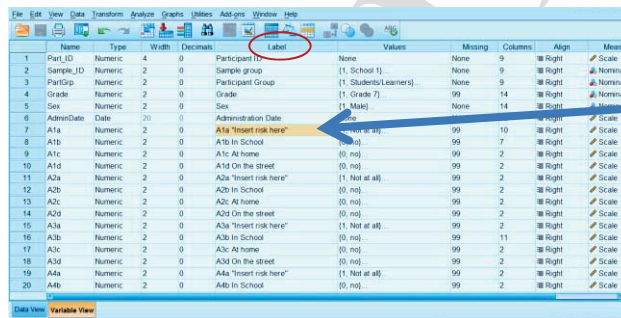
File Edit View Data Transform Analyze Graphs Utilities Add-ons Window Help

| | Name | Type | Width | Decimals | Label | Values | Missing | Columns | Align | Meas |
|---|---|---|---|---|---|---|---|---|---|---|
| 1 | Part_ID | Numeric | 4 | 0 | Participant ID | None | None | 9 | Right | Scale |
| 2 | Sample_ID | Numeric | 2 | 0 | Sample group | {1, School 1}... | None | 9 | Right | Nomina |
| 3 | PartGrp | Numeric | 2 | 0 | Participant Group | {1, Students/Learners}... | None | 9 | Right | Nomina |
| 4 | Grade | Numeric | 2 | 0 | Grade | {1, Grade 7}... | 99 | 14 | Right | Nomina |
| 5 | Sex | Numeric | 2 | 0 | Sex | {1, Male}... | None | 14 | Right | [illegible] |
| 6 | AdminDate | Date | 20 | 0 | Administration Date | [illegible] | | | Right | Scale |
| 7 | A1a | Numeric | 2 | 0 | A1a "Insert risk here" | {1, Not at all}... | 99 | 10 | Right | Scale |
| 8 | A1b | Numeric | 2 | 0 | A1b In School | {0, no}... | 99 | 7 | Right | Scale |
| 9 | A1c | Numeric | 2 | 0 | A1c At home | {0, no}... | 99 | 2 | Right | Scale |
| 10 | A1d | Numeric | 2 | 0 | A1d On the street | {0, no}... | 99 | 2 | Right | Scale |
| 11 | A2a | Numeric | 2 | 0 | A2a "Insert risk here" | {1, Not at all}... | 99 | 2 | Right | Scale |
| 12 | A2b | Numeric | 2 | 0 | A2b In School | {0, no}... | 99 | 2 | Right | Scale |
| 13 | A2c | Numeric | 2 | 0 | A2c At home | {0, no}... | 99 | 2 | Right | Scale |
| 14 | A2d | Numeric | 2 | 0 | A2d On the street | {0, no}... | 99 | 2 | Right | Scale |
| 15 | A3a | Numeric | 2 | 0 | A3a "Insert risk here" | {1, Not at all}... | 99 | 2 | Right | Scale |
| 16 | A3b | Numeric | 2 | 0 | A3b In School | {0, no}... | 99 | 11 | Right | Scale |
| 17 | A3c | Numeric | 2 | 0 | A3c At home | {0, no}... | 99 | 2 | Right | Scale |
| 18 | A3d | Numeric | 2 | 0 | A3d On the street | {0, no}... | 99 | 2 | Right | Scale |
| 19 | A4a | Numeric | 2 | 0 | A4a "Insert risk here" | {1, Not at all}... | 99 | 2 | Right | Scale |
| 20 | A4b | Numeric | 2 | 0 | A4b In School | {0, no}... | 99 | 2 | Right | Scale |

Data View Variable View